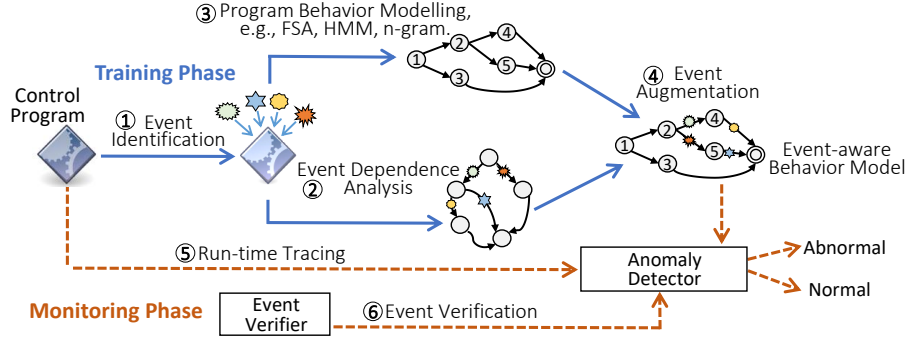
③ Program Behavior Modelling, e.g., FSA, HMM, n-gram.

Training Phase

Control Program

① Event Identification

② Event Dependence Analysis

④ Event Augmentation

Event-aware Behavior Model

1 2 3 4 5

⑤ Run-time Tracing

Anomaly Detector

Abnormal

Normal

Monitoring Phase

Event Verifier

⑥ Event Verification